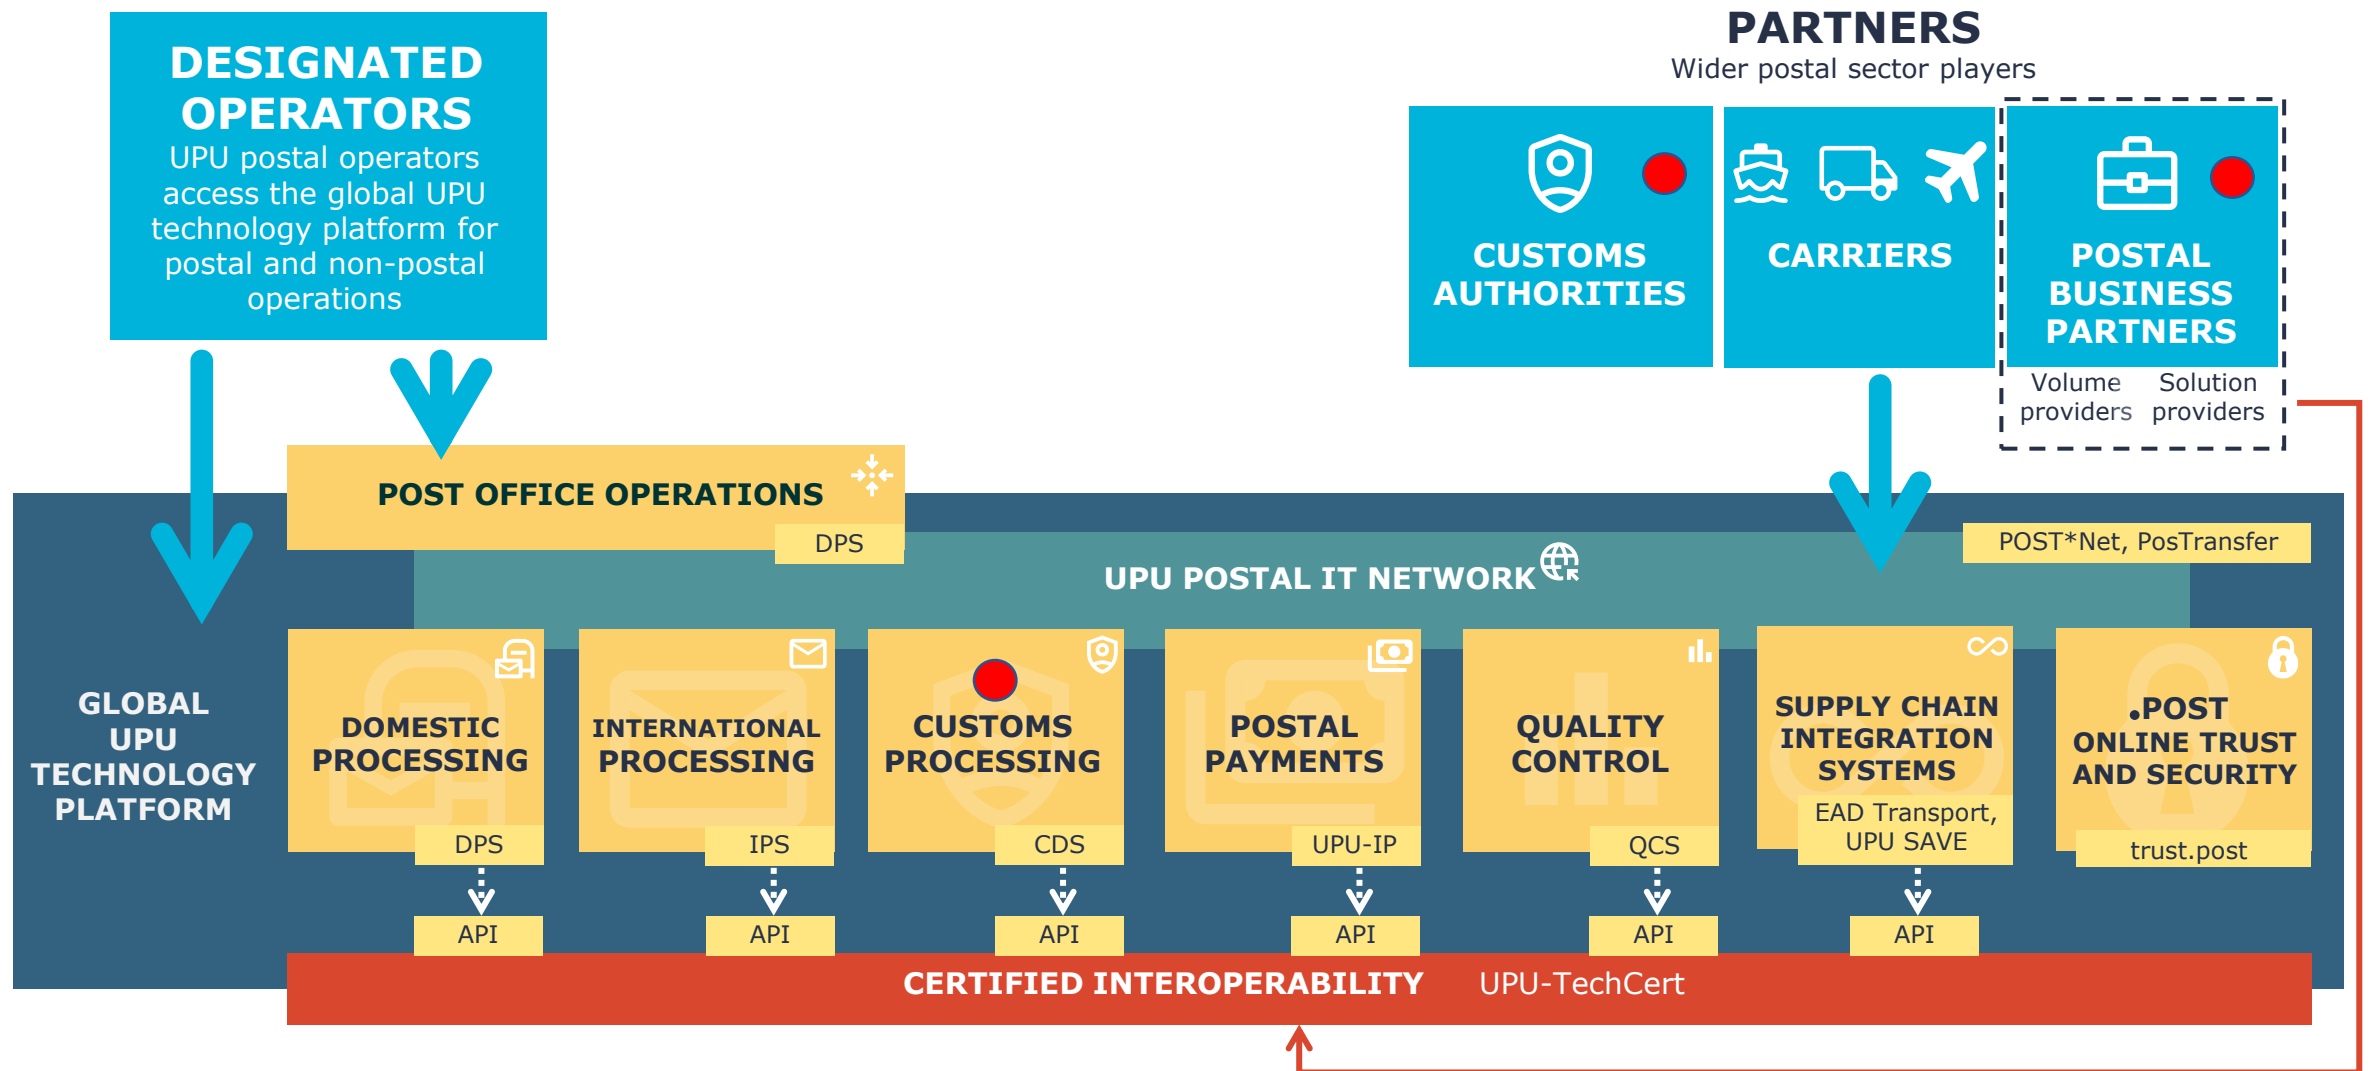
DESIGNATED OPERATORS
UPU postal operators access the global UPU technology platform for postal and non-postal operations

PARTNERS
Wider postal sector players

CUSTOMS AUTHORITIES

CARRIERS

POSTAL BUSINESS PARTNERS
Volume providers
Solution providers

POST OFFICE OPERATIONS
DPS

POST*Net, PosTransfer

UPU POSTAL IT NETWORK

GLOBAL UPU TECHNOLOGY PLATFORM

DOMESTIC PROCESSING
DPS
API

INTERNATIONAL PROCESSING
IPS
API

CUSTOMS PROCESSING
CDS
API

POSTAL PAYMENTS
UPU-IP
API

QUALITY CONTROL
QCS
API

SUPPLY CHAIN INTEGRATION SYSTEMS
EAD Transport, UPU SAVE
API

.POST ONLINE TRUST AND SECURITY
trust.post

CERTIFIED INTEROPERABILITY UPU-TechCert